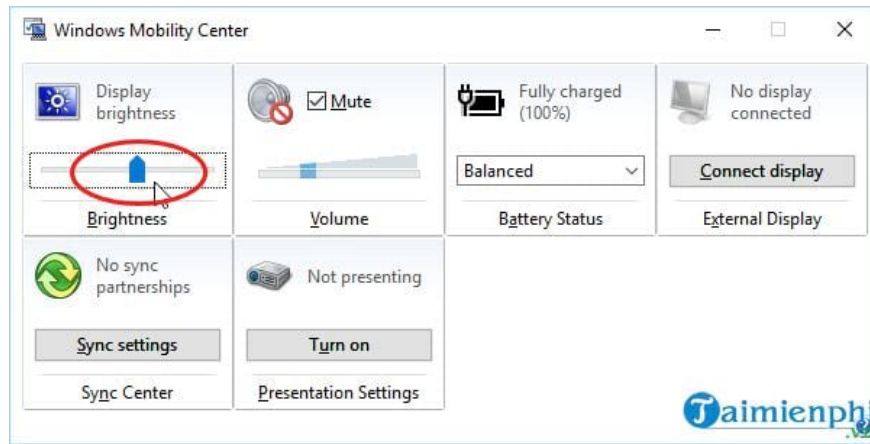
Windows Mobility Center

Display brightness

Brightness

Mute

Volume

Fully charged (100%)

Balanced

Battery Status

No display connected

Connect display

External Display

No sync partnerships

Sync settings

Sync Center

Not presenting

Turn on

Presentation Settings

Taimienphi.vn